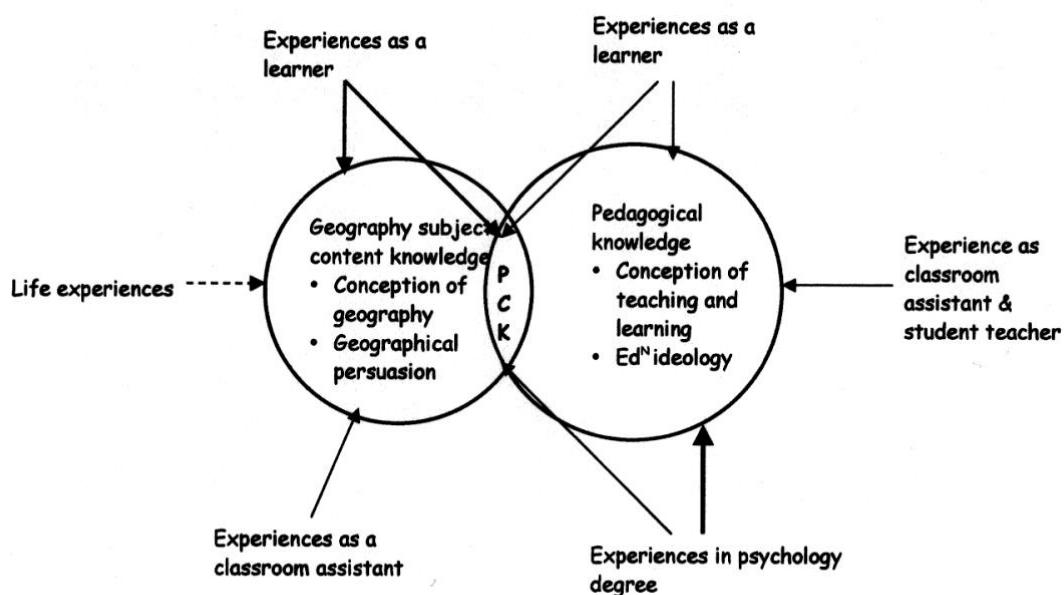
Experiences as a learner

Experiences as a learner

Geography subject content knowledge
• Conception of geography
• Geographical persuasion

P
C
K

Pedagogical knowledge
• Conception of teaching and learning
• Ed$^{N}$ ideology

Life experiences

Experience as classroom assistant & student teacher

Experiences as a classroom assistant

Experiences in psychology degree